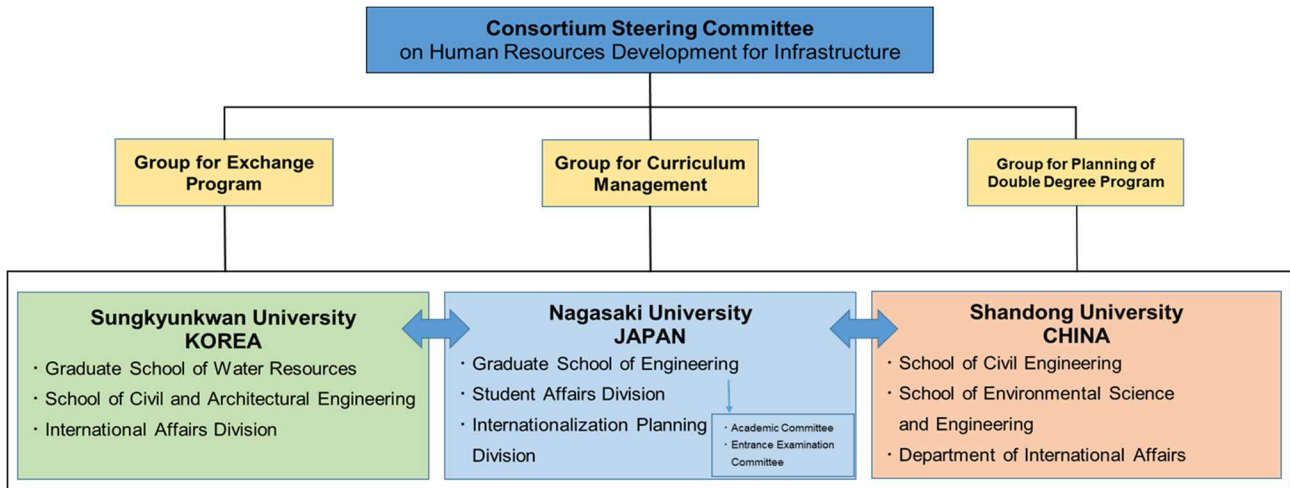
Consortium Steering Committee
on Human Resources Development for Infrastructure

Group for Exchange Program

Group for Curriculum Management

Group for Planning of Double Degree Program

Sungkyunkwan University
KOREA
・Graduate School of Water Resources
・School of Civil and Architectural Engineering
・International Affairs Division

Nagasaki University
JAPAN
・Graduate School of Engineering
・Student Affairs Division
・Internationalization Planning Division

・Academic Committee
・Entrance Examination Committee

Shandong University
CHINA
・School of Civil Engineering
・School of Environmental Science and Engineering
・Department of International Affairs